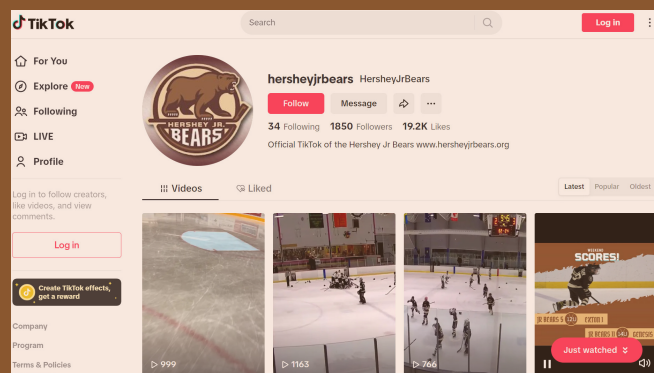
TikTok

Search

Log in

For You

Explore New

Following

LIVE

Profile

Log in to follow creators, like videos, and view comments.

Log in

Create TikTok effects, get a reward

Company

Program

Terms & Policies

HERSHEY JR. BEARS

hersheyjrbears HersheyJrBears

Follow Message

34 Following 1850 Followers 19.2K Likes

Official TikTok of the Hershey Jr Bears www.hersheyjrbears.org

Videos Liked

Latest Popular Oldest

999

1163

766

SCORES!

JR BEARS 1

EXTON 1

JR BEARS 11

GENESIS

Just watched